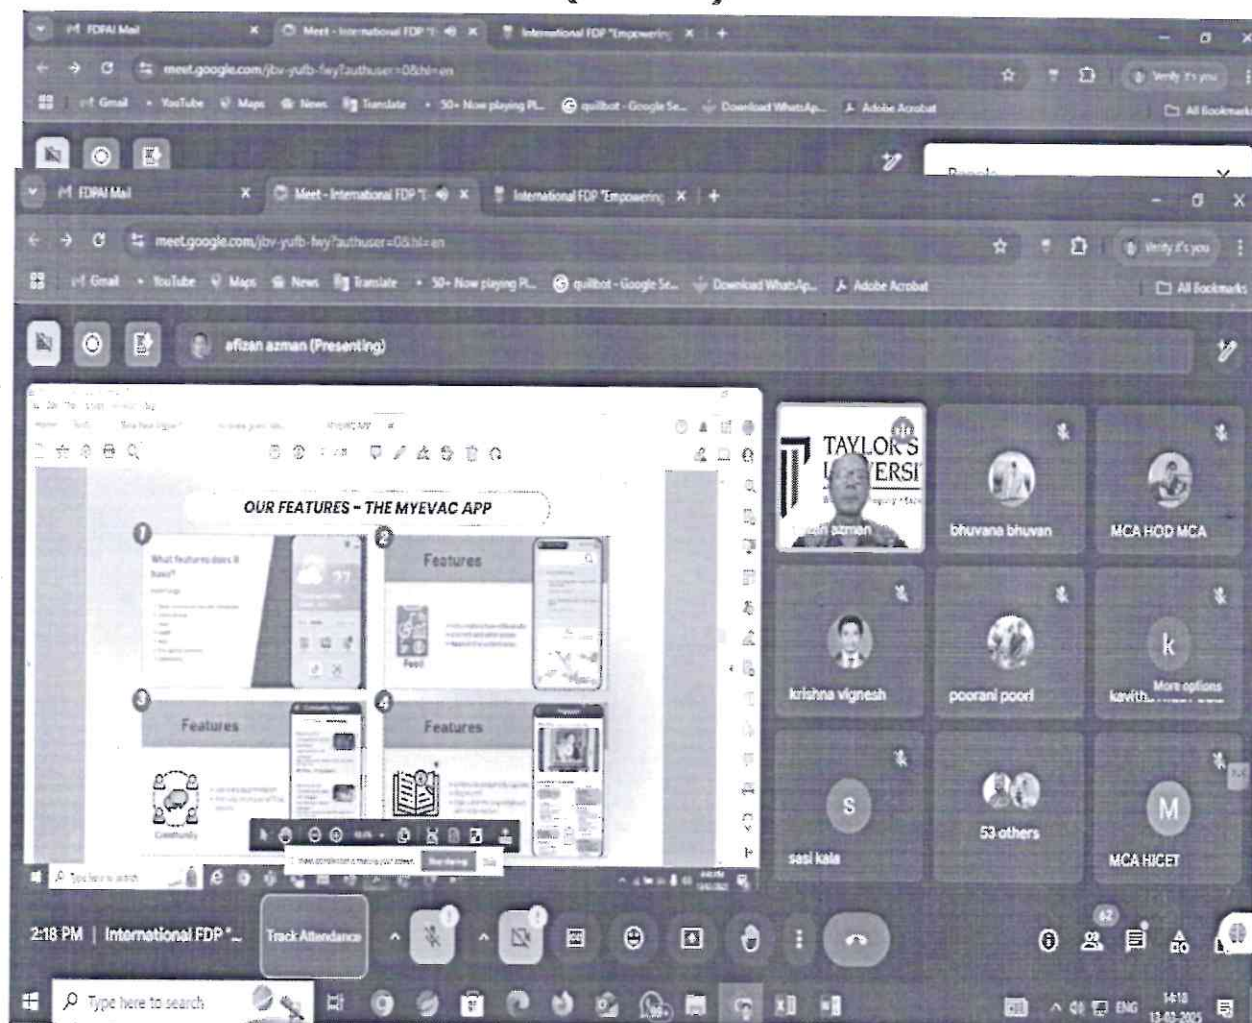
FDPAI Mail
Meet - International FDP "I
International FDP "Empowering
meet.google.com/jbv-yufb-fwy?authuser=0&hl=en
Verify it's you
Gmail
YouTube
Maps
News
Translate
50+ Now playing Pl...
quillbot - Google Se...
Download WhatsAp...
Adobe Acrobat
All Bookmarks
People

FDPAI Mail
Meet - International FDP "I
International FDP "Empowering
meet.google.com/jbv-yufb-fwy?authuser=0&hl=en
Verify it's you
Gmail
YouTube
Maps
News
Translate
50+ Now playing Pl...
quillbot - Google Se...
Download WhatsAp...
Adobe Acrobat
All Bookmarks

afizan azman (Presenting)

OUR FEATURES - THE MYEVAC APP
1
What features does it have?
2
Features
Feed
3
Features
Community
4
Features

TAYLOR'S UNIVERSI
afizan azman
bhuvana bhuvan
MCA HOD MCA
krishna vignesh
poorani poori
k
kavith... More options
S
sasi kala
53 others
M
MCA HICET

2:18 PM | International FDP "...
Track Attendance
62

Type here to search
ENG
14:18
13-03-2025